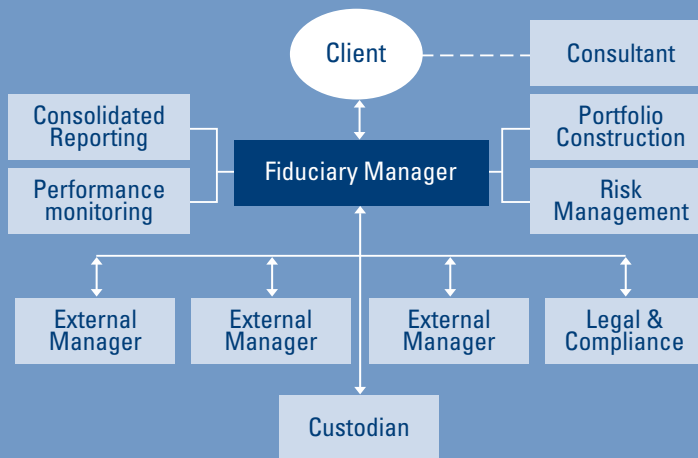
Client

Consultant

Consolidated Reporting

Performance monitoring

Fiduciary Manager

Portfolio Construction

Risk Management

External Manager

External Manager

External Manager

Legal & Compliance

Custodian